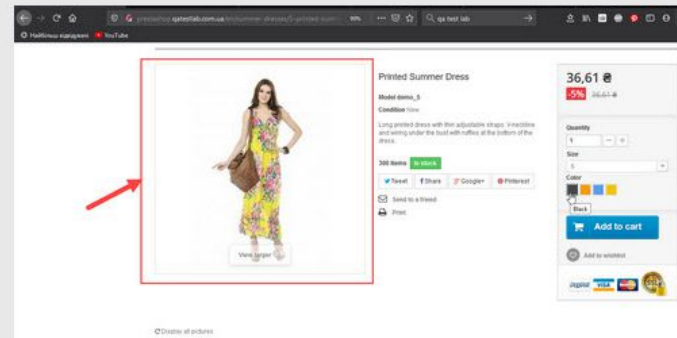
prestashop.qatestlab.com.ua/ru/summer-dresses/5-printed-sum
90%
qa test lab
Найбільш відвідувані
YouTube

View larger

Display all pictures

Printed Summer Dress

Model demo_5
Condition New

Long printed dress with thin adjustable straps. V-neckline and wiring under the bust with ruffles at the bottom of the dress.

300 Items In stock

Tweet
Share
Google+
Pinterest

Send to a friend
Print

36,61 ₴
-5% 38,61 ₴

Quantity
1
Size
S
Color
Black

Add to cart

Add to wishlist